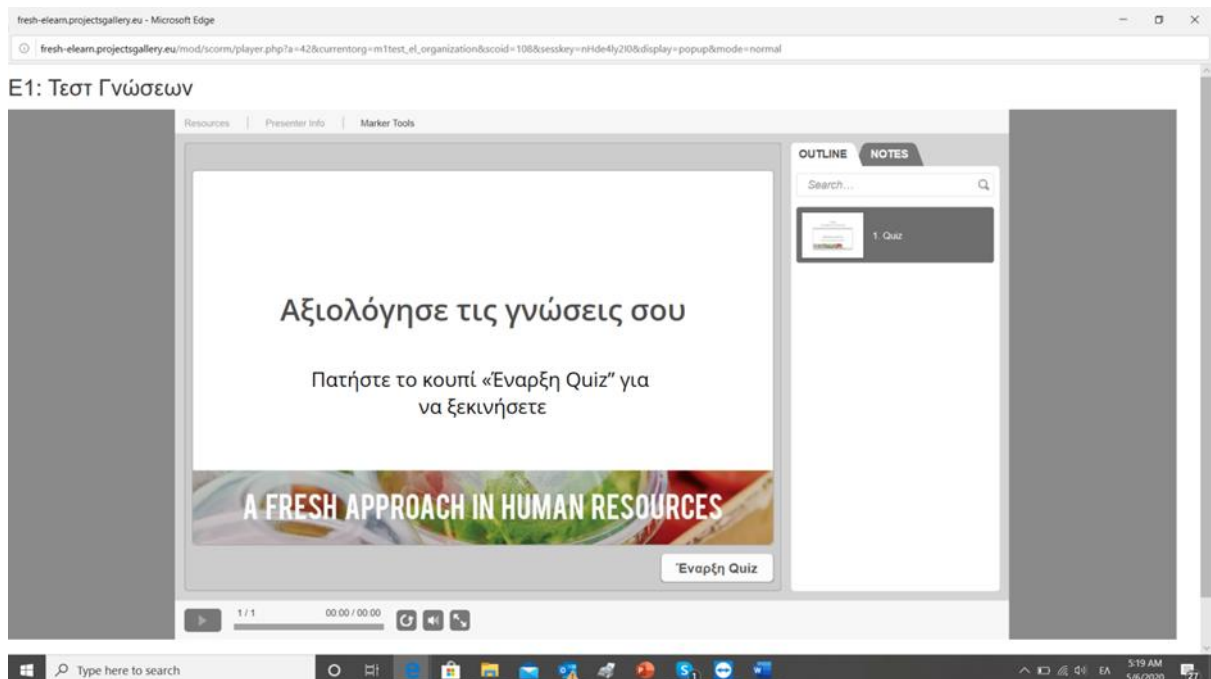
fresh-elearn.projectsgallery.eu - Microsoft Edge

fresh-elearn.projectsgallery.eu/mod/scorm/player.php?a=42&currentorg=m1test_el_organization&scoid=108&sesskey=nHde4ly2I0&display=popup&mode=normal

E1: Τεστ Γνώσεων

Resources | Presenter Info | Marker Tools

OUTLINE NOTES

Search...

1. Quiz

Αξιολόγησε τις γνώσεις σου

Πατήστε το κουπί «Έναρξη Quiz" για να ξεκινήσετε

A FRESH APPROACH IN HUMAN RESOURCES

Έναρξη Quiz

1/1 00:00 / 00:00

Type here to search

ΕΛ 5:19 AM 5/6/2020 27